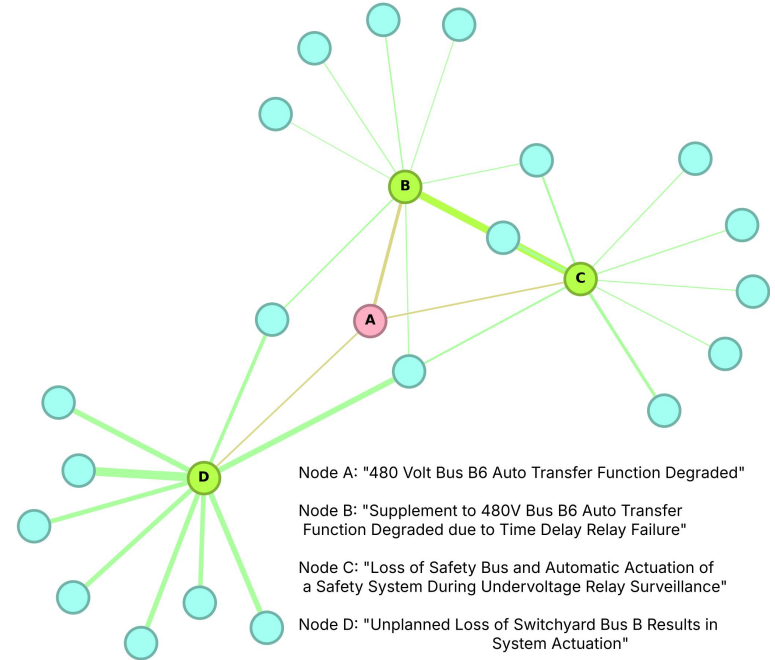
B

C

A

D

Node A: "480 Volt Bus B6 Auto Transfer Function Degraded"

Node B: "Supplement to 480V Bus B6 Auto Transfer Function Degraded due to Time Delay Relay Failure"

Node C: "Loss of Safety Bus and Automatic Actuation of a Safety System During Undervoltage Relay Surveillance"

Node D: "Unplanned Loss of Switchyard Bus B Results in System Actuation"